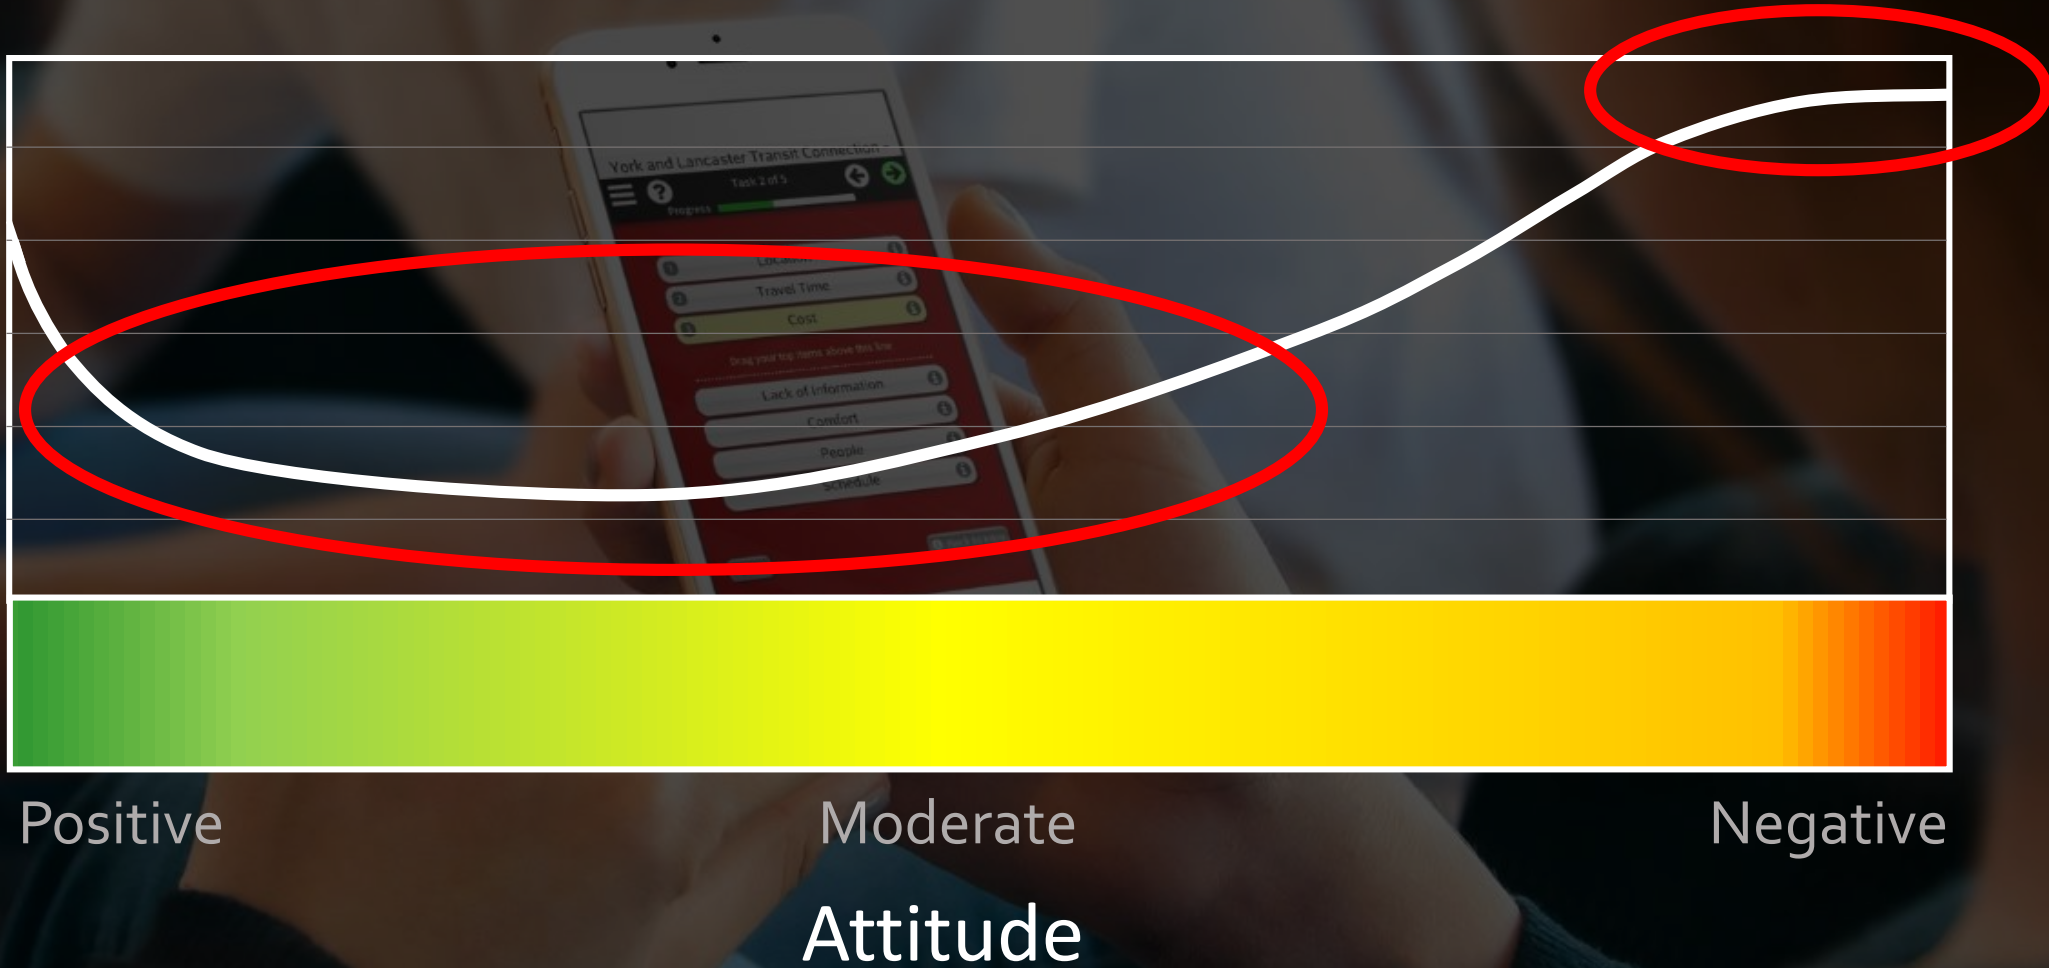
York and Lancaster Transit Connection
Task 2 of 5
Progress
Location
Travel Time
Cost
Drag your top items above this line
Lack of Information
Comfort
People
Schedule

Positive
Moderate
Negative

Attitude